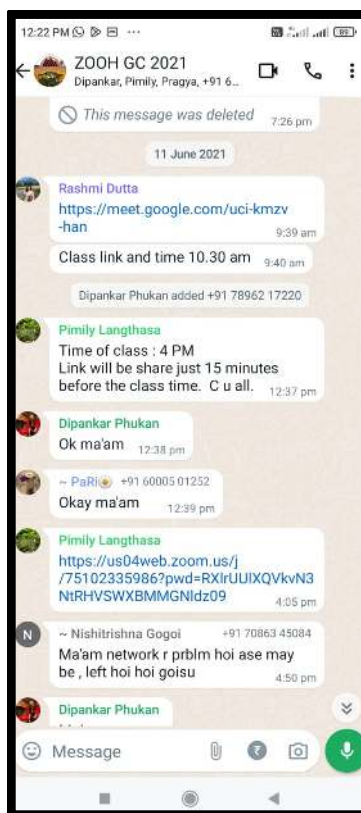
12:22 PM ···

ZOOH GC 2021
Dipankar, Pimily, Pragya, +91 6...

This message was deleted 7:26 pm

11 June 2021

Rashmi Dutta
https://meet.google.com/uci-kmzv-han 9:39 am

Class link and time 10.30 am 9:40 am

Dipankar Phukan added +91 78962 17220

Pimily Langthasa
Time of class : 4 PM
Link will be share just 15 minutes before the class time. C u all. 12:37 pm

Dipankar Phukan
Ok ma'am 12:38 pm

~ PaRi +91 60005 01252
Okay ma'am 12:39 pm

Pimily Langthasa
https://us04web.zoom.us/j/75102335986?pwd=RXIrUUIXQVkvN3NtRHVSWXBMMGNldz09 4:05 pm

~ Nishitrishna Gogoi +91 70863 45084
Ma'am network r prblm hoi ase may be , left hoi hoi goisu 4:50 pm

Dipankar Phukan

Message